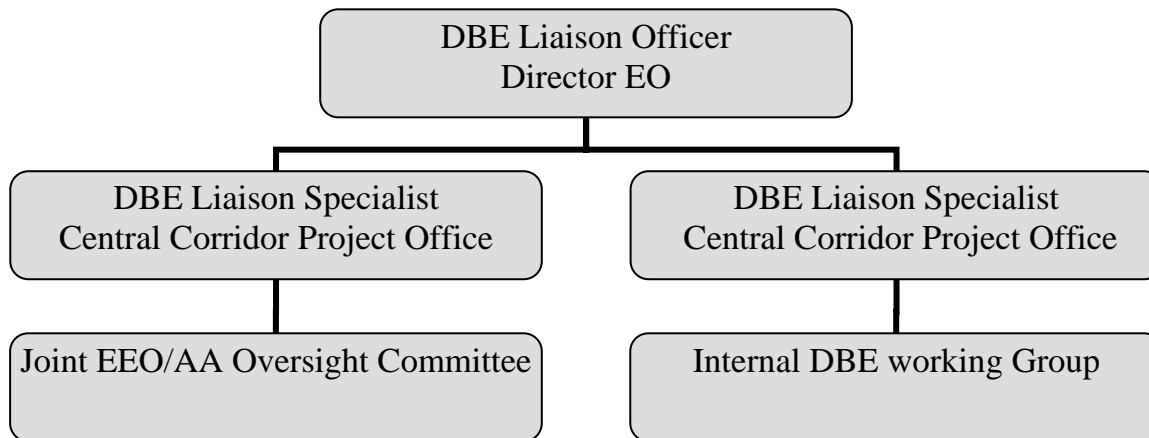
DBE Liaison Officer
Director EO

DBE Liaison Specialist
Central Corridor Project Office

Joint EEO/AA Oversight Committee

DBE Liaison Specialist
Central Corridor Project Office

Internal DBE working Group